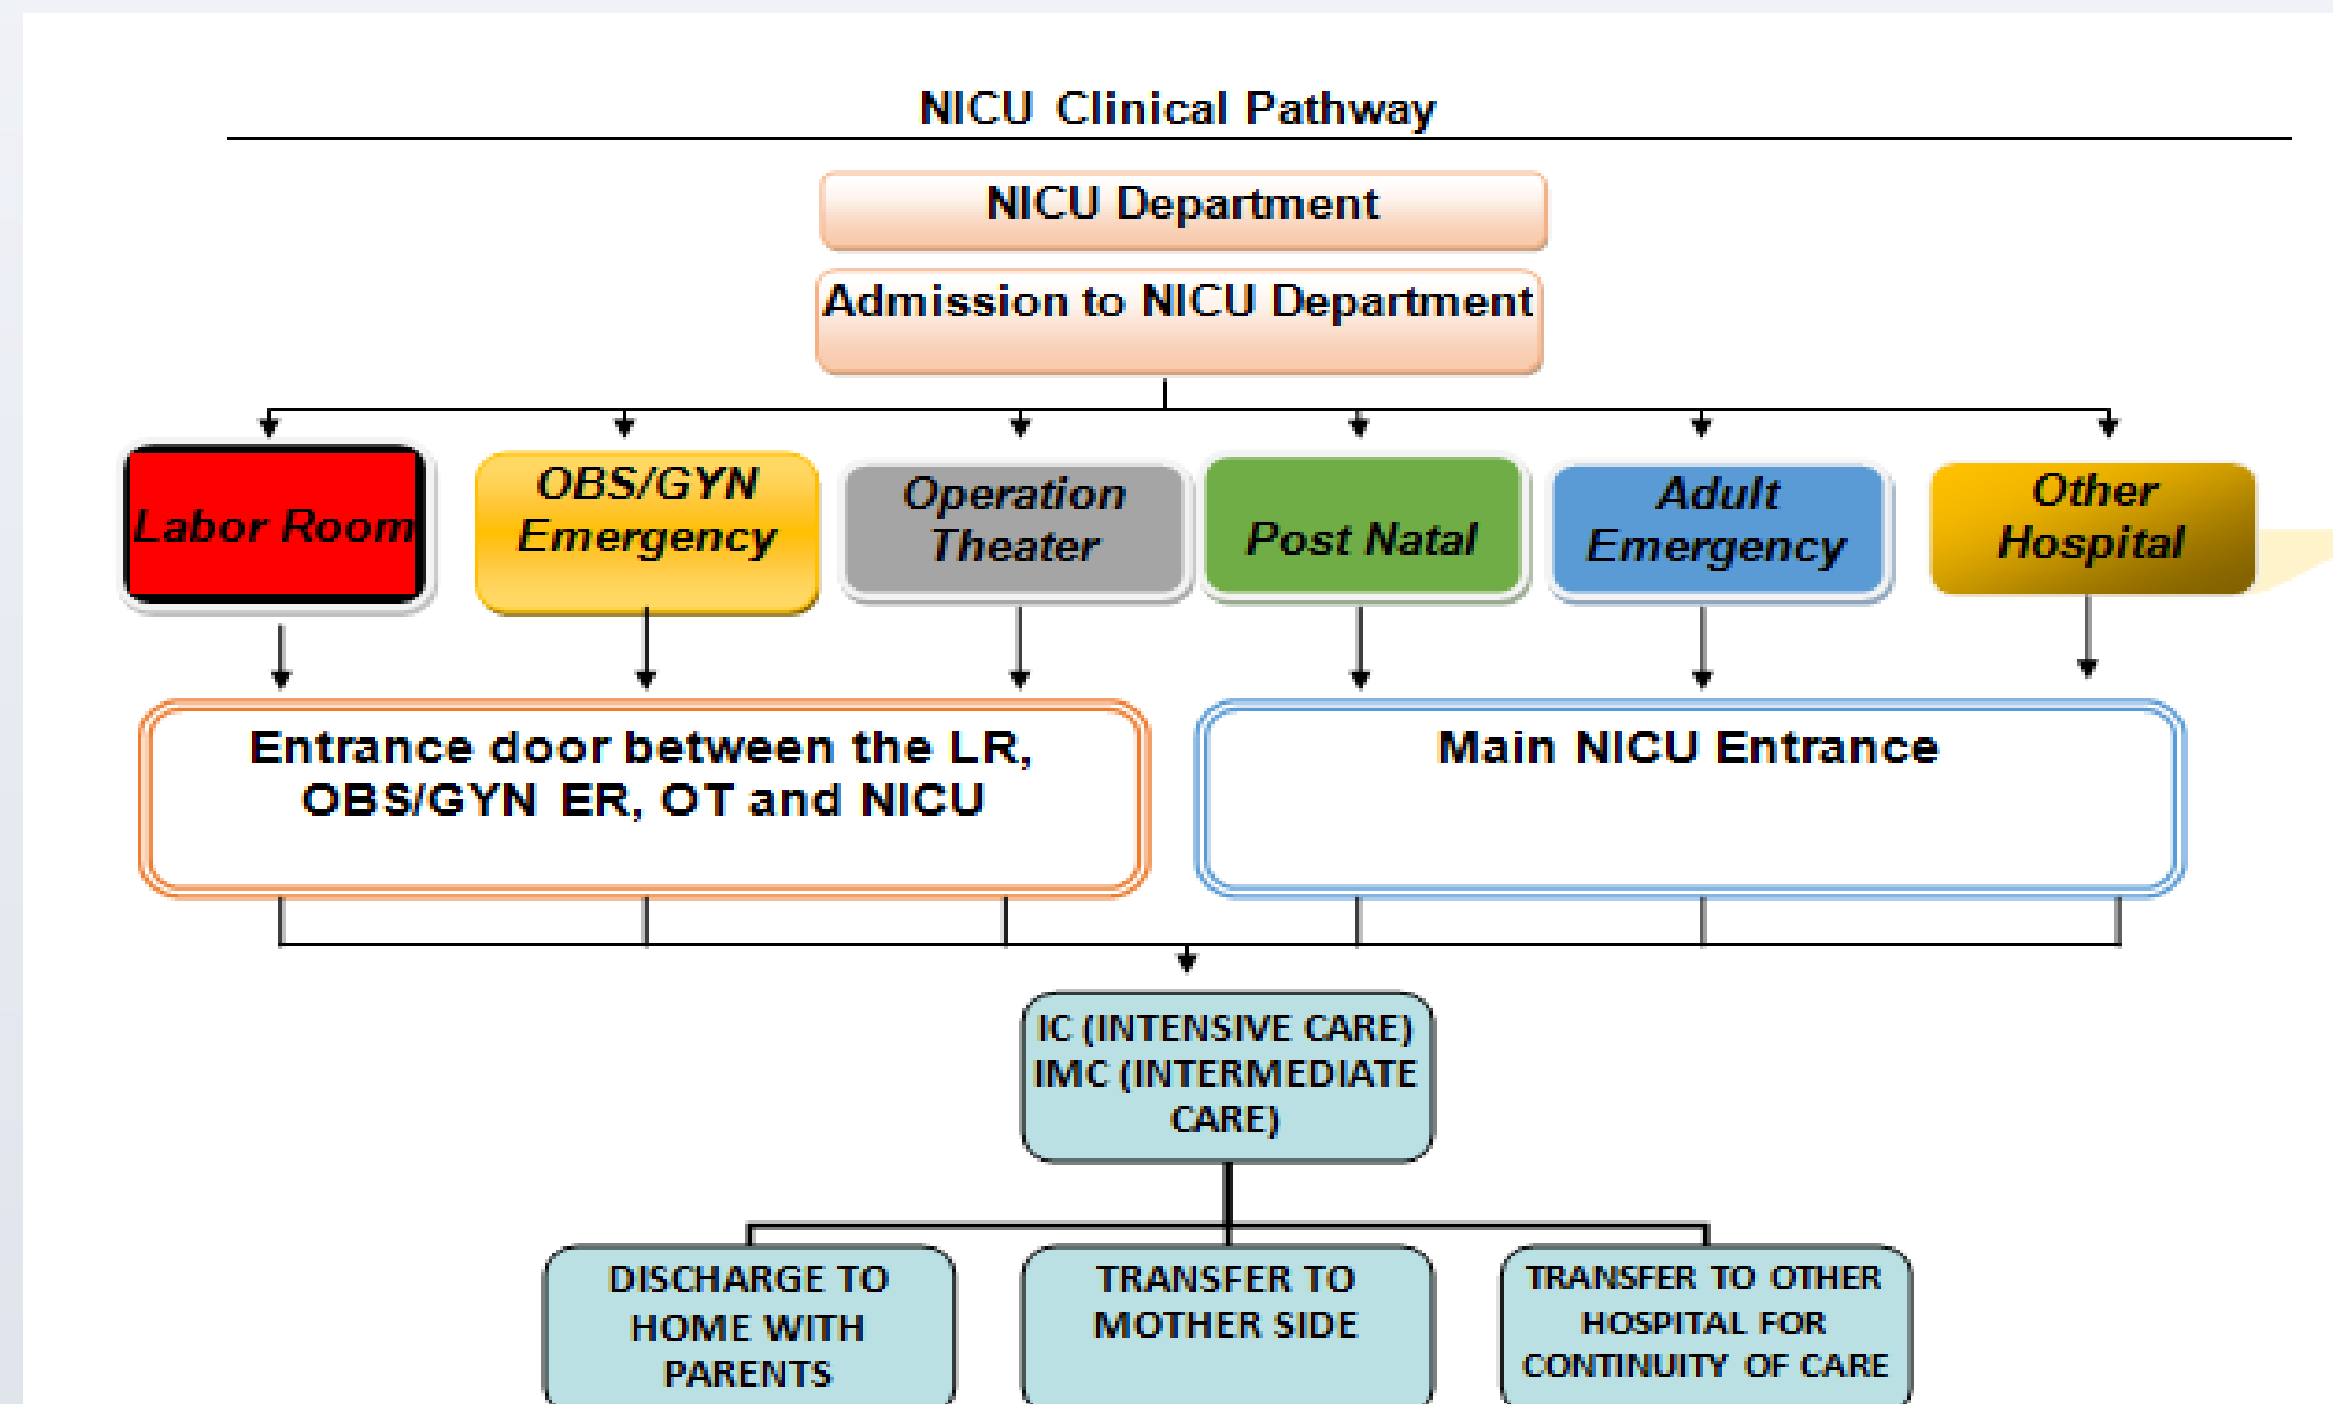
NICU Clinical Pathway

NICU Department

Admission to NICU Department

Labor Room

OBS/GYN Emergency

Operation Theater

Post Natal

Adult Emergency

Other Hospital

Entrance door between the LR, OBS/GYN ER, OT and NICU

Main NICU Entrance

IC (INTENSIVE CARE) IMC (INTERMEDIATE CARE)

DISCHARGE TO HOME WITH PARENTS

TRANSFER TO MOTHER SIDE

TRANSFER TO OTHER HOSPITAL FOR CONTINUITY OF CARE